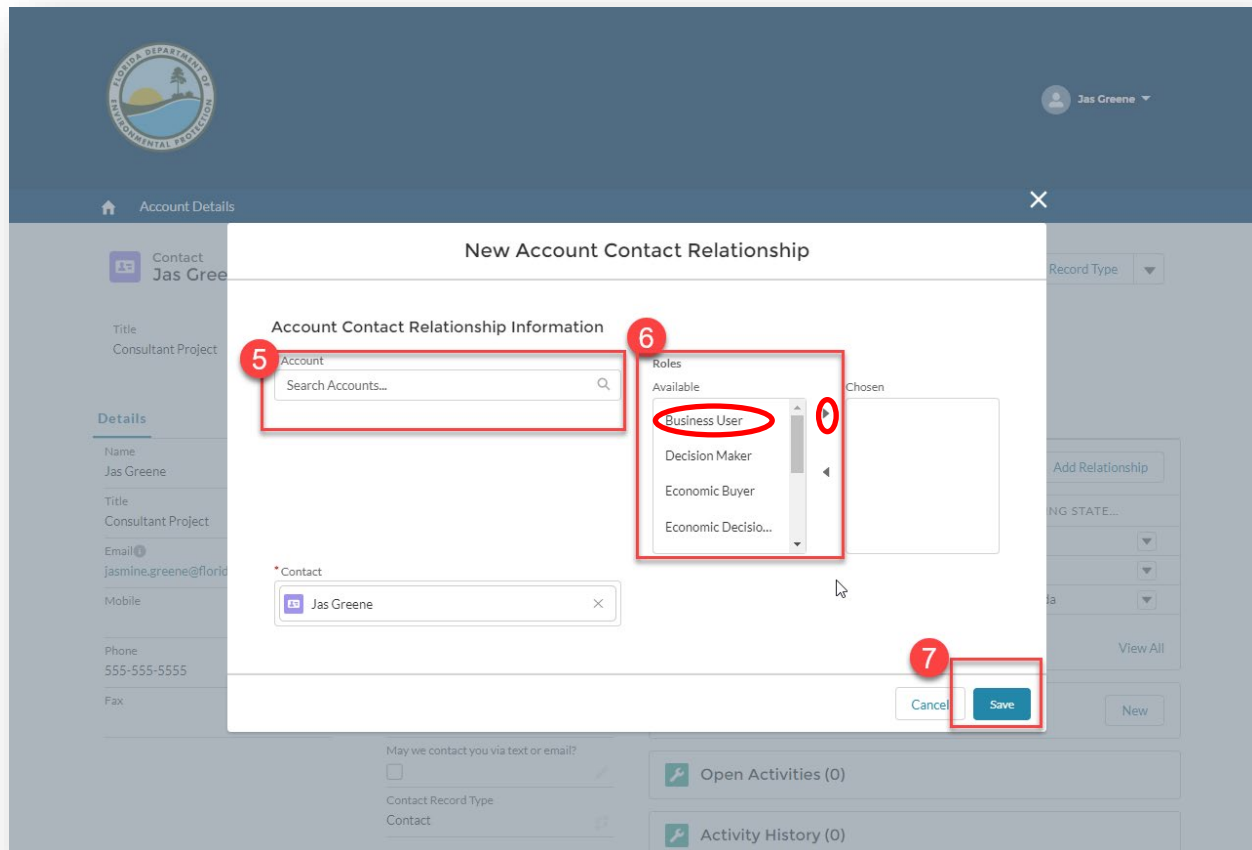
FLORIDA DEPARTMENT OF ENVIRONMENTAL PROTECTION

Jas Greene

Account Details

Contact
Jas Gree

Record Type

Title
Consultant Project

Details

Name
Jas Greene

Title
Consultant Project

Email
jasmine.greene@florid

Mobile

Phone
555-555-5555

Fax

Add Relationship

NG STATE...

da

View All

New

May we contact you via text or email?

Contact Record Type
Contact

Open Activities (0)

Activity History (0)

New Account Contact Relationship

Account Contact Relationship Information

5

Account
Search Accounts...

6

Roles
Available
Business User
Decision Maker
Economic Buyer
Economic Decisio...

Chosen

* Contact
Jas Greene

7

Cancel
Save